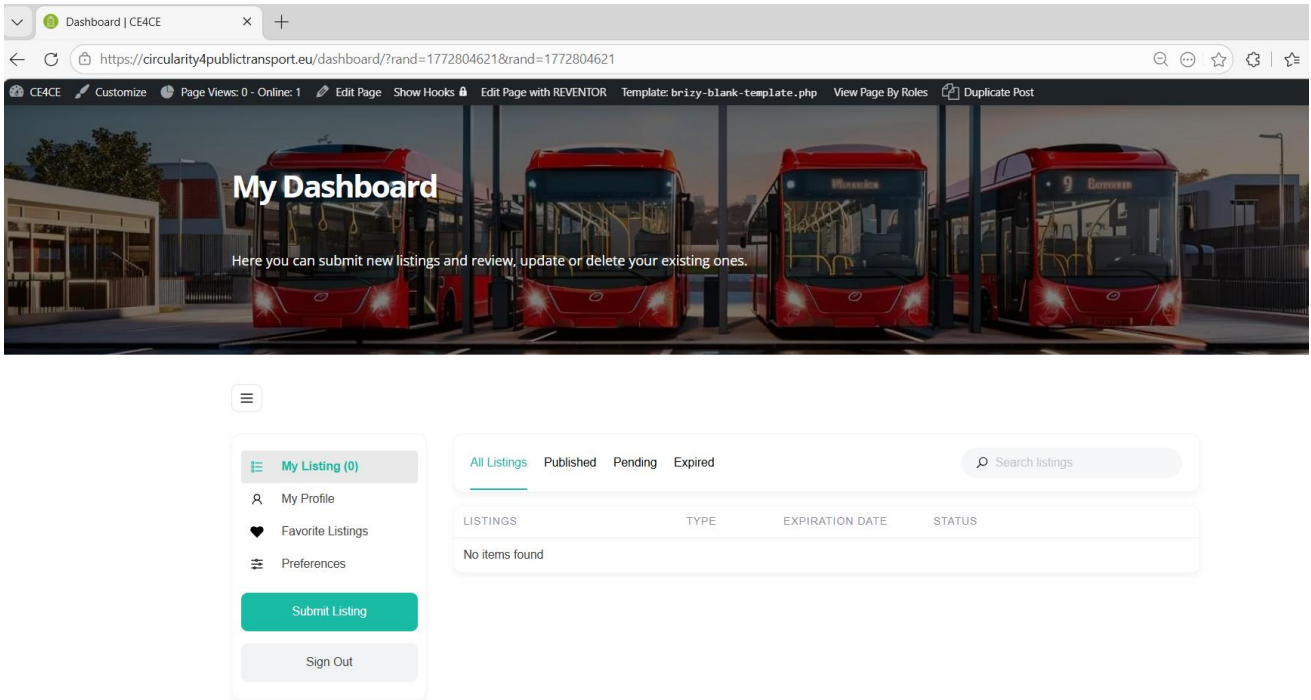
Dashboard | CE4CE

https://circularity4publictransport.eu/dashboard/?rand=1772804621&rand=1772804621

CE4CE Customize Page Views: 0 - Online: 1 Edit Page Show Hooks Edit Page with REVENTOR Template: brizy-blank-template.php View Page By Roles Duplicate Post

My Dashboard

Here you can submit new listings and review, update or delete your existing ones.

My Listing (0)
My Profile
Favorite Listings
Preferences
Submit Listing
Sign Out

All Listings Published Pending Expired

Search listings

| LISTINGS | TYPE | EXPIRATION DATE | STATUS |
|---|---|---|---|
| No items found | | | |